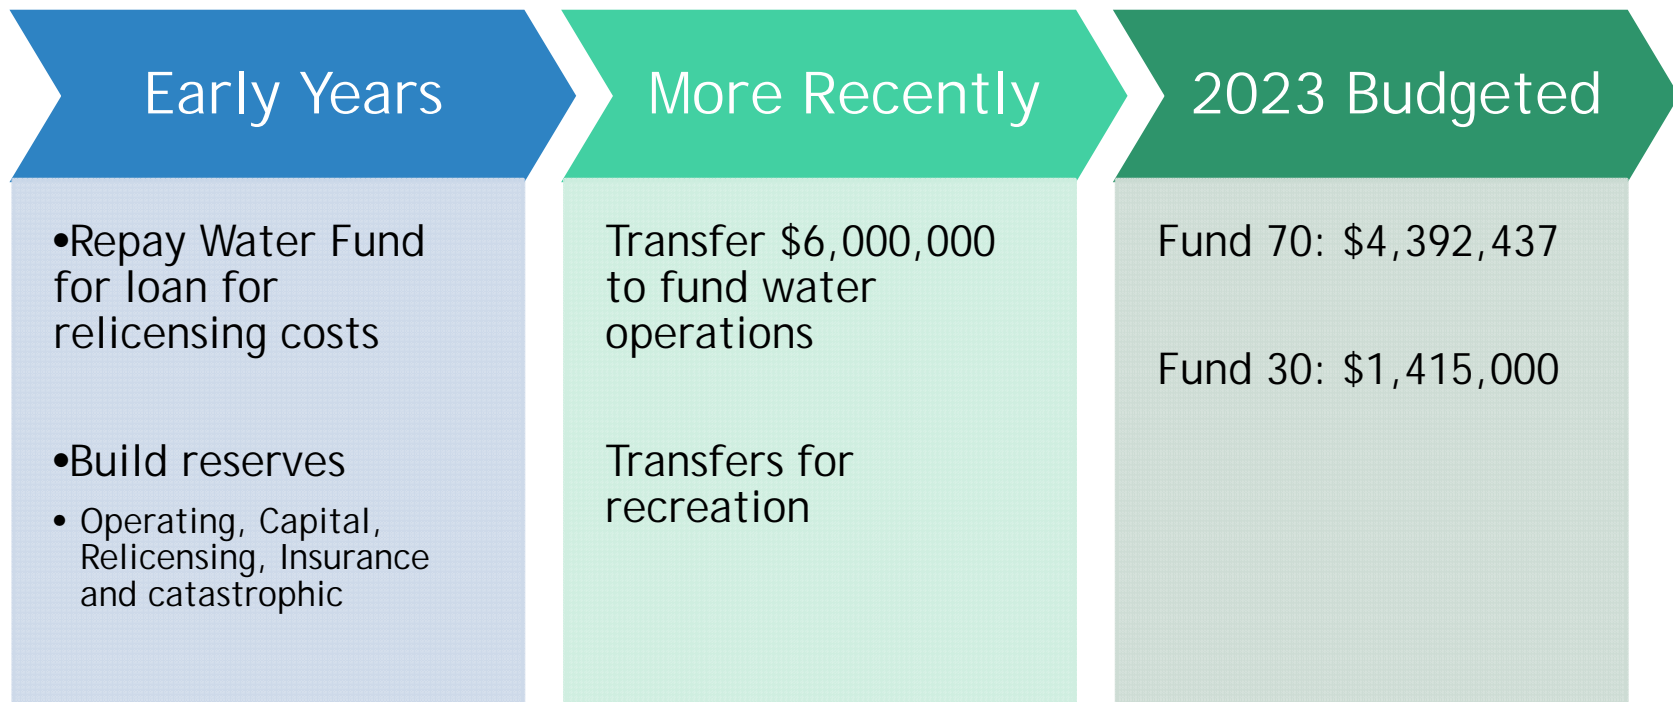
Early Years

•Repay Water Fund for loan for relicensing costs

•Build reserves

• Operating, Capital, Relicensing, Insurance and catastrophic

More Recently

Transfer \$6,000,000 to fund water operations

Transfers for recreation

2023 Budgeted

Fund 70: \$4,392,437

Fund 30: \$1,415,000